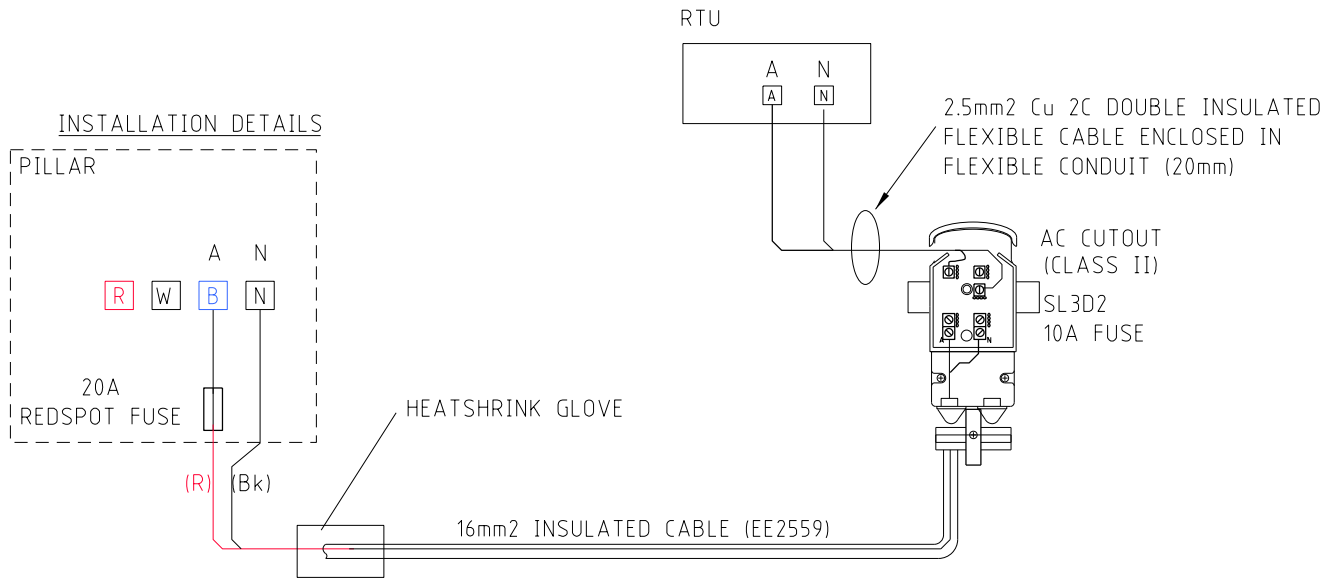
RTU

A N

A N

2.5mm2 Cu 2C DOUBLE INSULATED FLEXIBLE CABLE ENCLOSED IN FLEXIBLE CONDUIT (20mm)

INSTALLATION DETAILS

PILLAR

A N

R W B N

AC CUTOUT (CLASS II)

SL3D2 10A FUSE

A N

20A REDSPOT FUSE

HEATSHRINK GLOVE

(R) (Bk)

16mm2 INSULATED CABLE (EE2559)